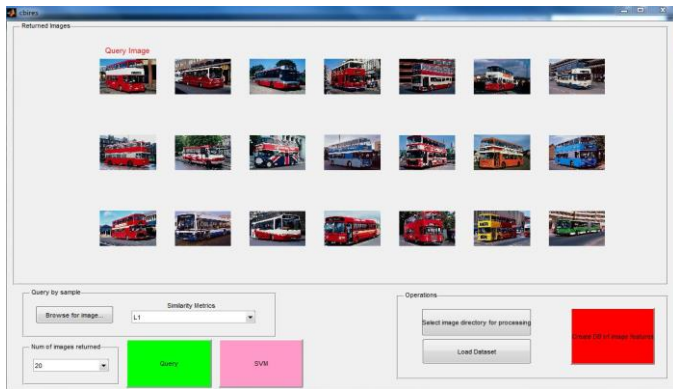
cbires

Returned Images

Query Image

Query by sample

Browse for image...

Similarity Metrics

L1

Num of images returned

20

Query

SVM

Operations

Select image directory for processing

Load Dataset

Create DB of image features